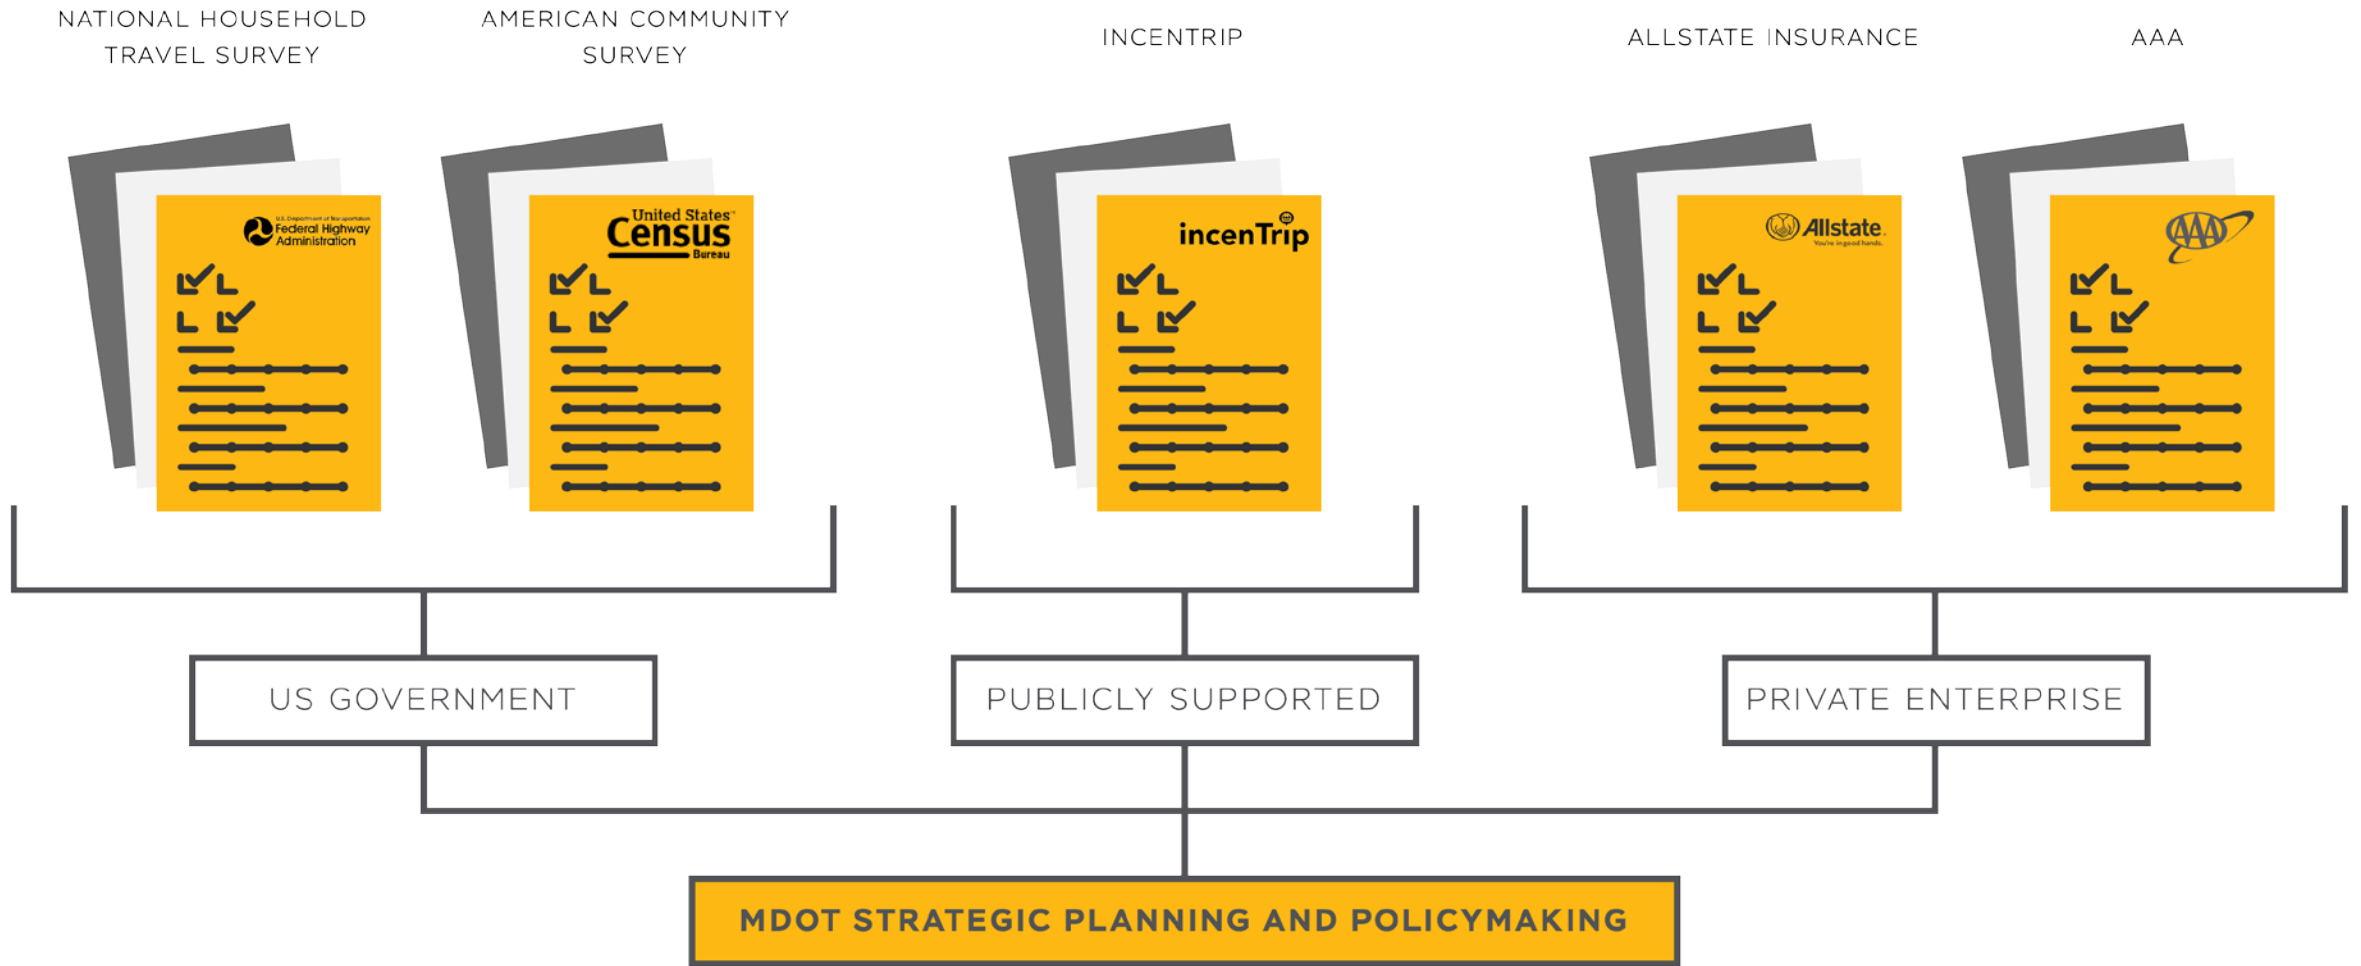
NATIONAL HOUSEHOLD TRAVEL SURVEY

AMERICAN COMMUNITY SURVEY

INCENTRIP

ALLSTATE INSURANCE

AAA

U.S. Department of Transportation Federal Highway Administration

United States Census Bureau

incenTrip

Allstate. You're in good hands.

AAA

US GOVERNMENT

PUBLICLY SUPPORTED

PRIVATE ENTERPRISE

MDOT STRATEGIC PLANNING AND POLICYMAKING